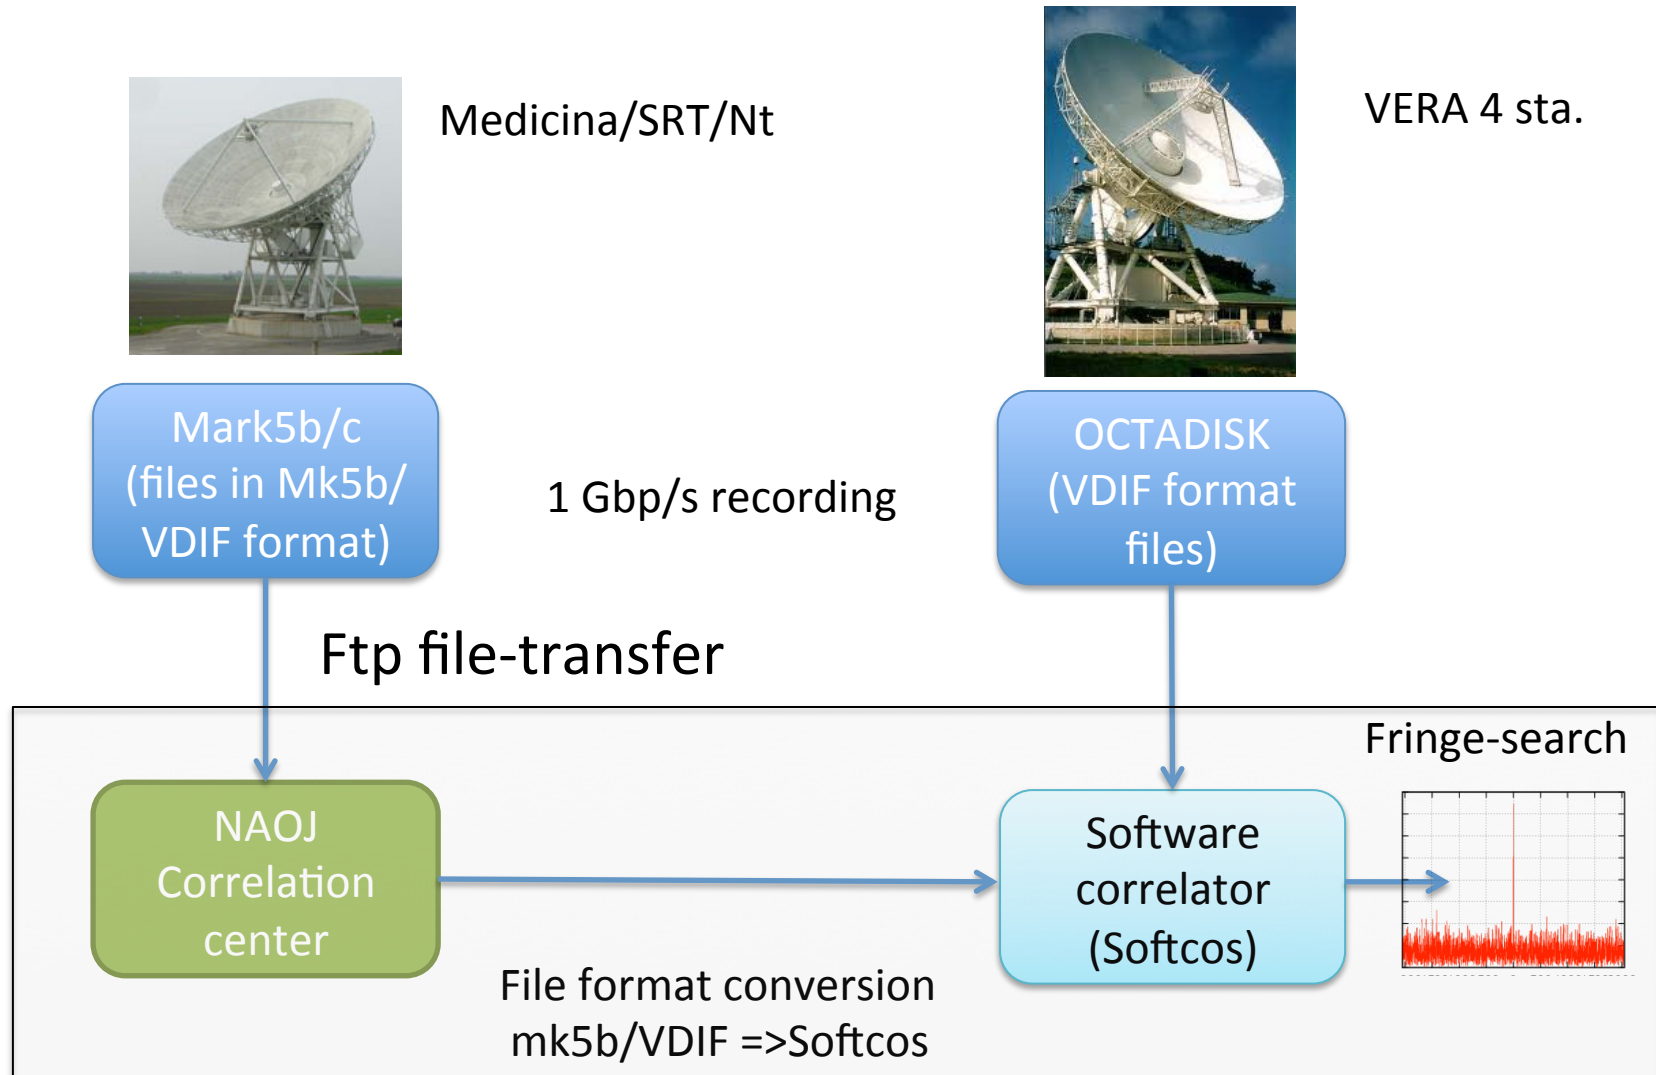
Medicina/SRT/Nt

VERA 4 sta.

Mark5b/c (files in Mk5b/ VDIF format)

1 Gbp/s recording

OCTADISK (VDIF format files)

Ftp file-transfer

Fringe-search

NAOJ Correlation center

Software correlator (Softcos)

File format conversion mk5b/VDIF =>Softcos